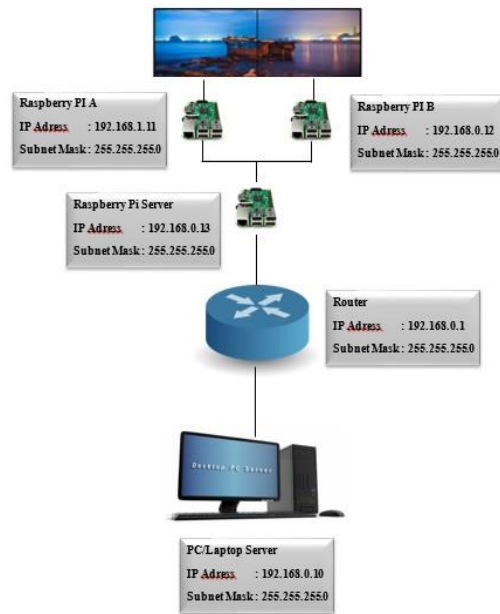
Raspberry PI A
IP Adress : 192.168.1.11
Subnet Mask : 255.255.255.0

Raspberry PI B
IP Adress : 192.168.0.12
Subnet Mask : 255.255.255.0

Raspberry Pi Server
IP Adress : 192.168.0.13
Subnet Mask : 255.255.255.0

Router
IP Adress : 192.168.0.1
Subnet Mask : 255.255.255.0

Desktop PC Server

PC/Laptop Server
IP Adress : 192.168.0.10
Subnet Mask : 255.255.255.0